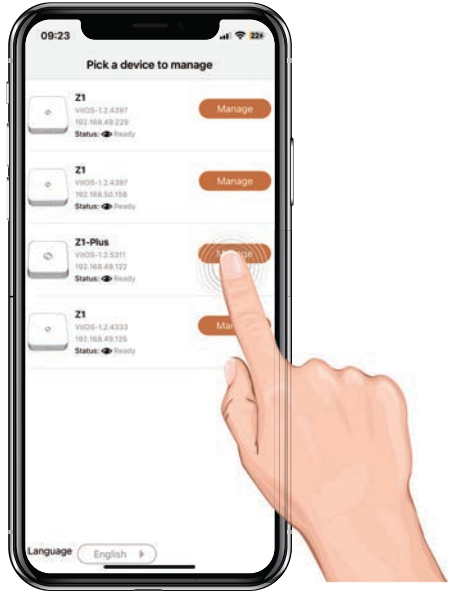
09:23
22

Pick a device to manage

Z1
VitOS-1.2.4397
192.168.49.229
Status: Ready
Manage

Z1
VitOS-1.2.4397
192.168.50.158
Status: Ready
Manage

Z1-Plus
VitOS-1.2.5311
192.168.49.122
Status: Ready
Ma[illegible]ge

Z1
VitOS-1.2.4333
192.168.49.126
Status: Ready
Ma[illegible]

Language English